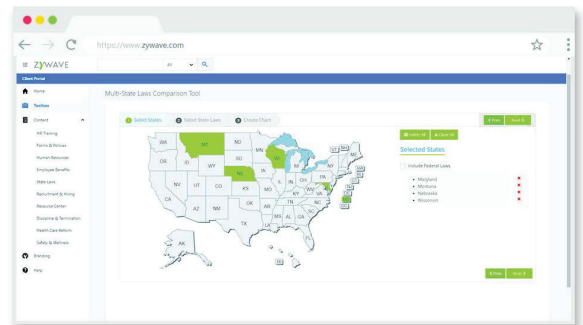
https://www.zywave.com

ZYWAVE

All

Client Portal

Home

Toolbox

Content

HR Training

Forms & Policies

Human Resources

Employee Benefits

State Laws

Recruitment & Hiring

Resource Center

Discipline & Termination

Health Care Reform

Safety & Wellness

Branding

Help

Multi-State Laws Comparison Tool

1 Select States

2 Select State Laws

3 Create Chart

Prev

Next

Add All

Clear All

Selected States

Include Federal Laws

• Maryland

• Montana

• Nebraska

• Wisconsin

WA

MT

ND

MN

OR

ID

SD

WI

WY

MI

NY

NE

IA

PA

NV

UT

CO

IL

IN

OH

CA

KS

MO

KY

WV

VA

AZ

NM

OK

AR

TN

NC

SC

MS

AL

GA

TX

LA

FL

AK

HI

Prev

Next